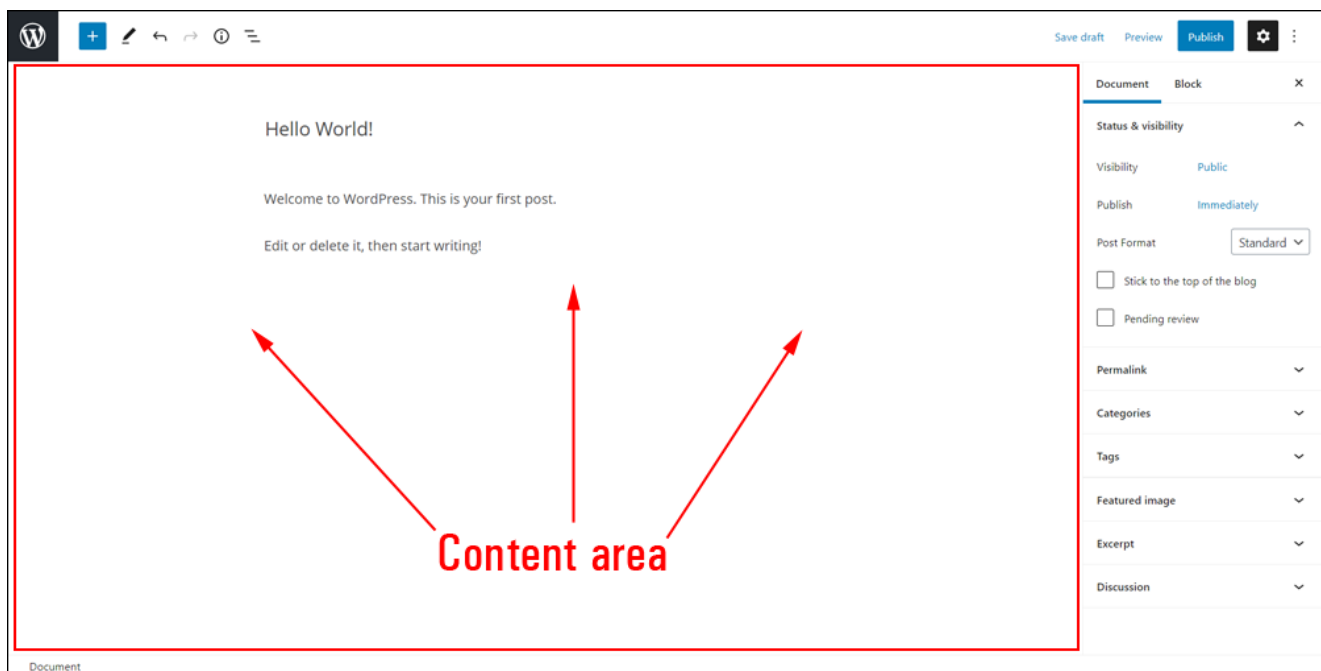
Save draft Preview Publish

Hello World!

Welcome to WordPress. This is your first post.

Edit or delete it, then start writing!

Content area

Document Block

Status & visibility

Visibility Public

Publish Immediately

Post Format Standard

Stick to the top of the blog

Pending review

Permalink

Categories

Tags

Featured image

Excerpt

Discussion

Document